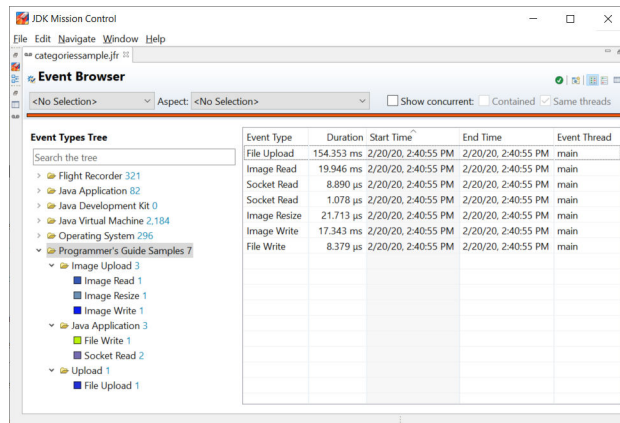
JDK Mission Control

File Edit Navigate Window Help

categoriessample.jfr

Event Browser

<No Selection> Aspect: <No Selection> Show concurrent: Contained Same threads

Event Types Tree

Search the tree

Flight Recorder 321
Java Application 82
Java Development Kit 0
Java Virtual Machine 2,184
Operating System 296
Programmer's Guide Samples 7
Image Upload 3
Image Read 1
Image Resize 1
Image Write 1
Java Application 3
File Write 1
Socket Read 2
Upload 1
File Upload 1

| Event Type | Duration | Start Time | End Time | Event Thread |
|---|---|---|---|---|
| File Upload | 154.353 ms | 2/20/20, 2:40:55 PM | 2/20/20, 2:40:55 PM | main |
| Image Read | 19.946 ms | 2/20/20, 2:40:55 PM | 2/20/20, 2:40:55 PM | main |
| Socket Read | 8.890 µs | 2/20/20, 2:40:55 PM | 2/20/20, 2:40:55 PM | main |
| Socket Read | 1.078 µs | 2/20/20, 2:40:55 PM | 2/20/20, 2:40:55 PM | main |
| Image Resize | 21.713 µs | 2/20/20, 2:40:55 PM | 2/20/20, 2:40:55 PM | main |
| Image Write | 17.343 ms | 2/20/20, 2:40:55 PM | 2/20/20, 2:40:55 PM | main |
| File Write | 8.379 µs | 2/20/20, 2:40:55 PM | 2/20/20, 2:40:55 PM | main |